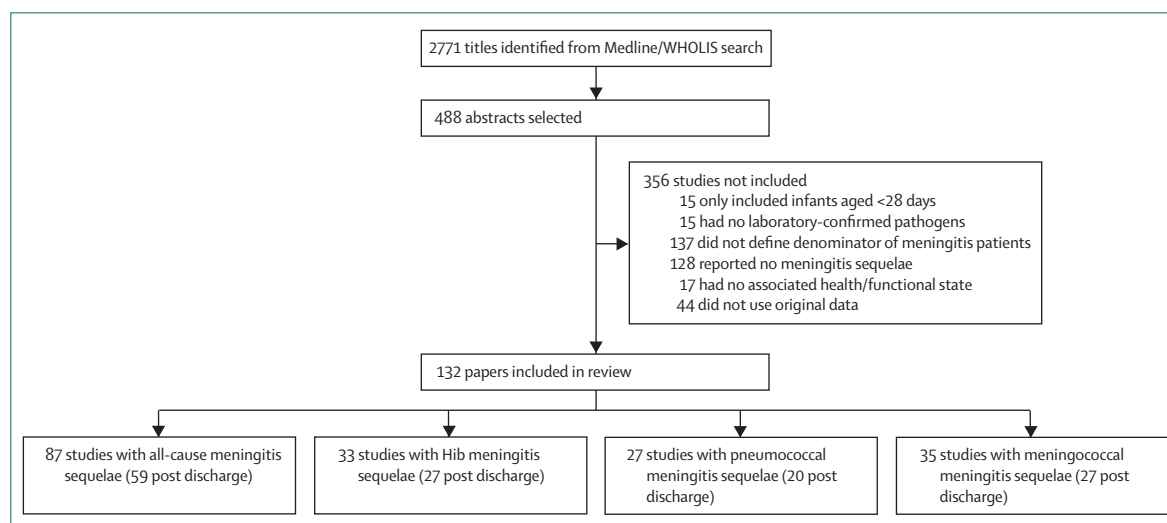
2771 titles identified from Medline/WHOLIS search

488 abstracts selected

356 studies not included
15 only included infants aged <28 days
15 had no laboratory-confirmed pathogens
137 did not define denominator of meningitis patients
128 reported no meningitis sequelae
17 had no associated health/functional state
44 did not use original data

132 papers included in review

87 studies with all-cause meningitis sequelae (59 post discharge)

33 studies with Hib meningitis sequelae (27 post discharge)

27 studies with pneumococcal meningitis sequelae (20 post discharge)

35 studies with meningococcal meningitis sequelae (27 post discharge)